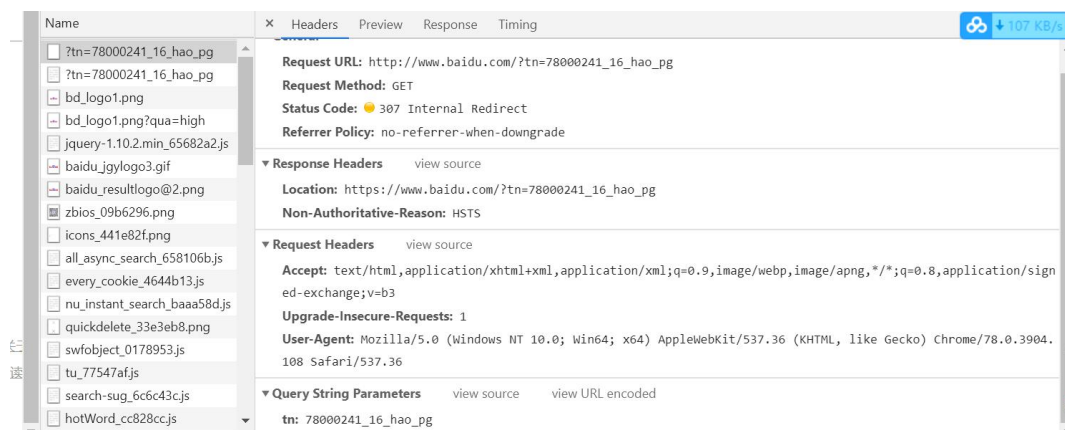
Name

?tn=78000241_16_hao_pg
?tn=78000241_16_hao_pg
bd_logo1.png
bd_logo1.png?qua=high
jquery-1.10.2.min_65682a2.js
baidu_jgylogo3.gif
baidu_resultlogo@2.png
zbios_09b6296.png
icons_441e82f.png
all_async_search_658106b.js
every_cookie_4644b13.js
nu_instant_search_baaa58d.js
quickdelete_33e3eb8.png
swfobject_0178953.js
tu_77547af.js
search-sug_6c6c43c.js
hotWord_cc828cc.js

× Headers Preview Response Timing

↓107 KB/s

General

Request URL: http://www.baidu.com/?tn=78000241_16_hao_pg
Request Method: GET
Status Code: 307 Internal Redirect
Referrer Policy: no-referrer-when-downgrade

▾ Response Headers view source

Location: https://www.baidu.com/?tn=78000241_16_hao_pg
Non-Authoritative-Reason: HSTS

▾ Request Headers view source

Accept: text/html,application/xhtml+xml,application/xml;q=0.9,image/webp,image/apng,*/*;q=0.8,application/signed-exchange;v=b3
Upgrade-Insecure-Requests: 1
User-Agent: Mozilla/5.0 (Windows NT 10.0; Win64; x64) AppleWebKit/537.36 (KHTML, like Gecko) Chrome/78.0.3904.108 Safari/537.36

▾ Query String Parameters view source view URL encoded

tn: 78000241_16_hao_pg